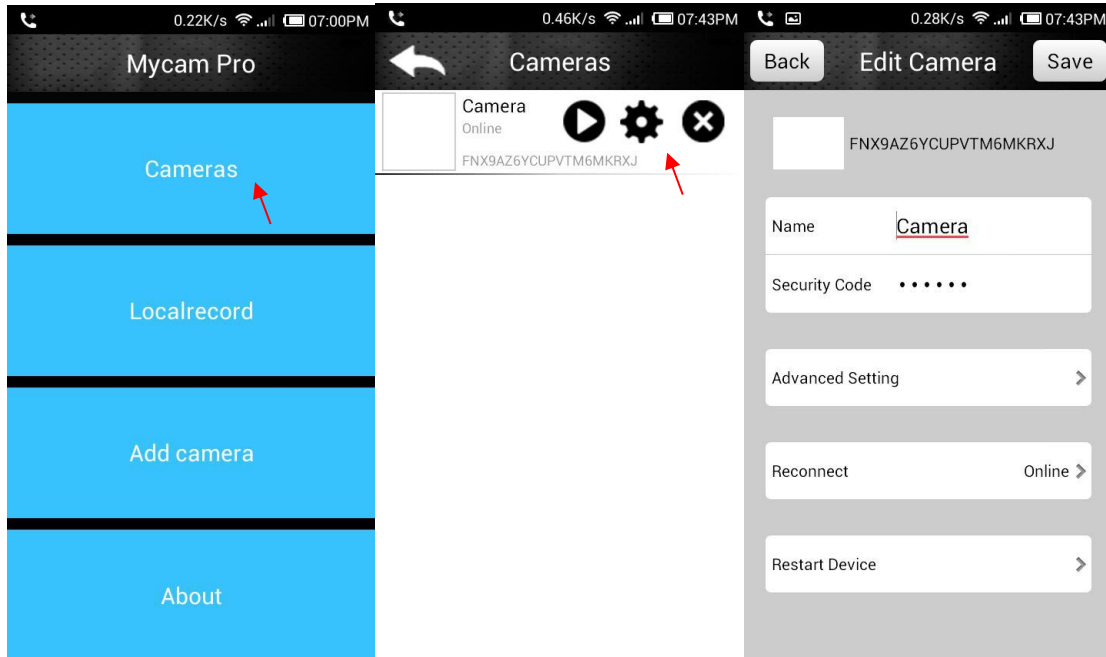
0.22K/s 07:00PM

Mycam Pro

Cameras

Localrecord

Add camera

About

0.46K/s 07:43PM

Cameras

Camera
Online
FNX9AZ6YCUPVTM6MKRXJ

0.28K/s 07:43PM

Back Edit Camera Save

FNX9AZ6YCUPVTM6MKRXJ

Name Camera

Security Code ••••••

Advanced Setting

Reconnect Online

Restart Device